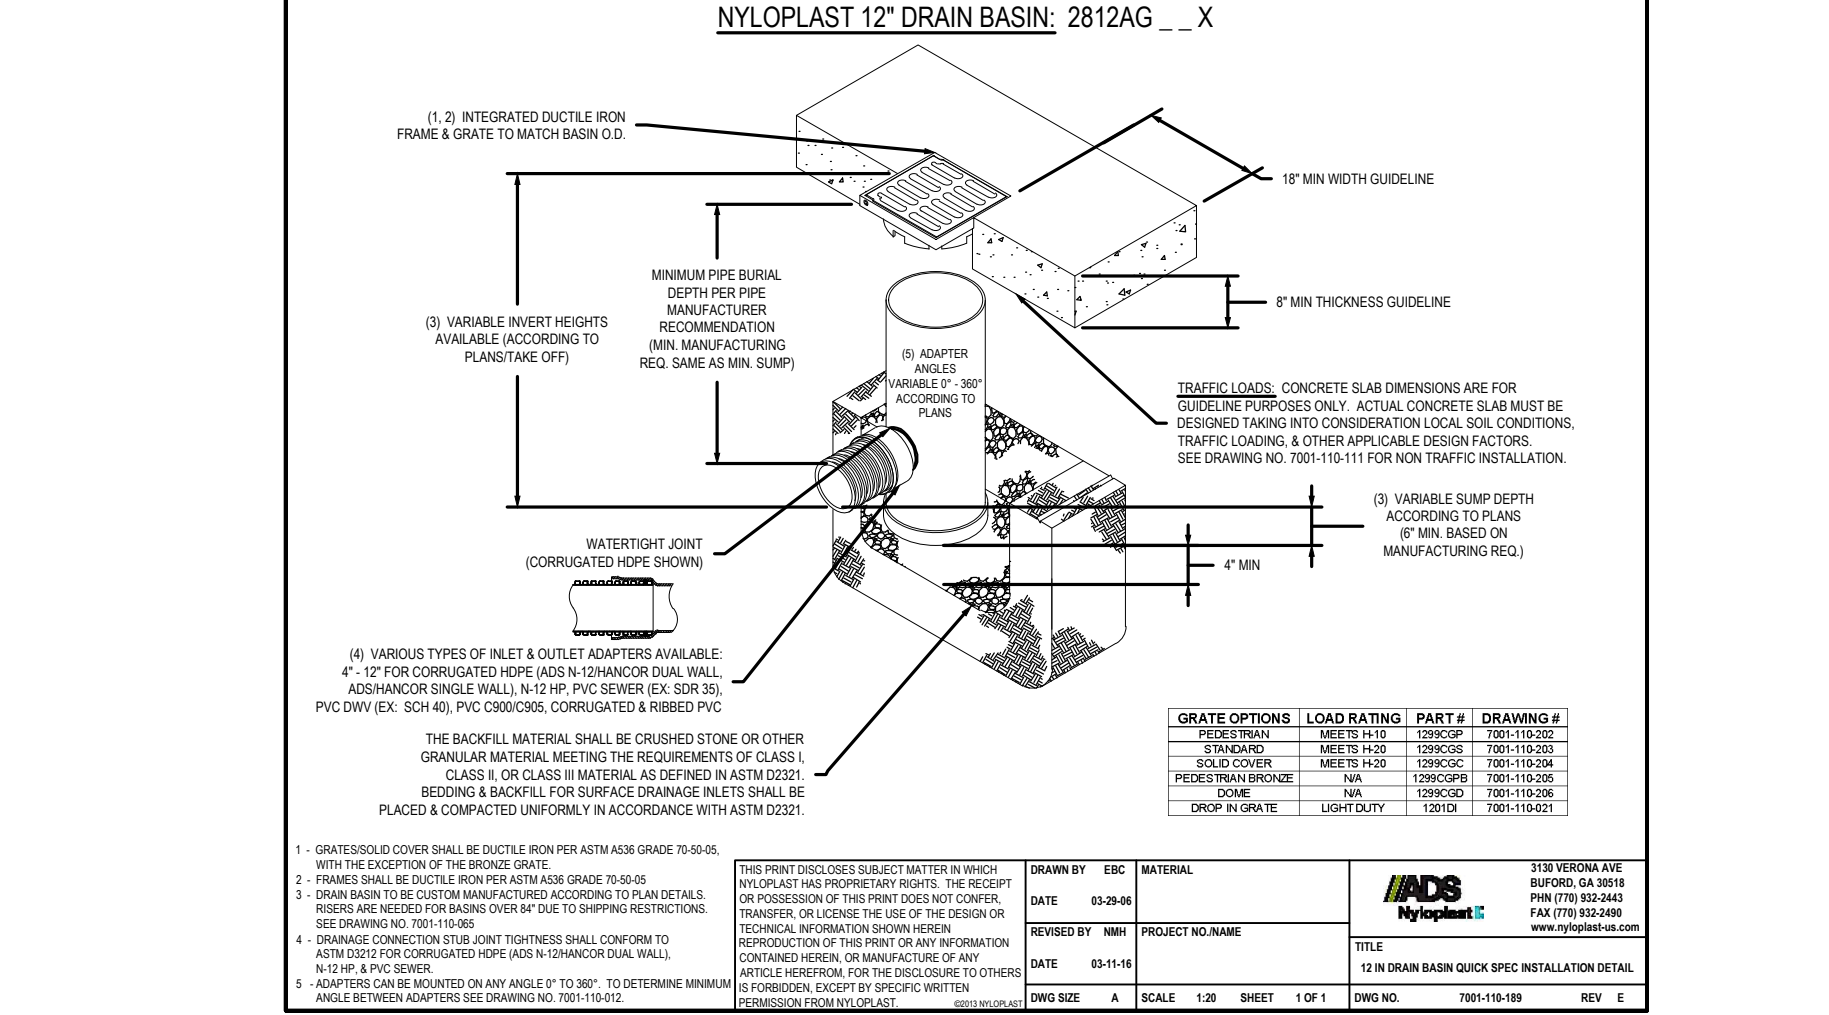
NYLOPLAST 12" DRAIN BASIN: 2812AG _ _ X

(1, 2) INTEGRATED DUCTILE IRON FRAME & GRATE TO MATCH BASIN O.D.

18" MIN WIDTH GUIDELINE

MINIMUM PIPE BURIAL DEPTH PER PIPE MANUFACTURER RECOMMENDATION (MIN. MANUFACTURING REQ. SAME AS MIN. SUMP)

(3) VARIABLE INVERT HEIGHTS AVAILABLE (ACCORDING TO PLANS/TAKE OFF)

8" MIN THICKNESS GUIDELINE

(5) ADAPTER ANGLES VARIABLE 0° - 360° ACCORDING TO PLANS

TRAFFIC LOADS: CONCRETE SLAB DIMENSIONS ARE FOR GUIDELINE PURPOSES ONLY. ACTUAL CONCRETE SLAB MUST BE DESIGNED TAKING INTO CONSIDERATION LOCAL SOIL CONDITIONS, TRAFFIC LOADING, & OTHER APPLICABLE DESIGN FACTORS. SEE DRAWING NO. 7001-110-111 FOR NON TRAFFIC INSTALLATION.

(3) VARIABLE SUMP DEPTH ACCORDING TO PLANS (6" MIN. BASED ON MANUFACTURING REQ.)

WATERTIGHT JOINT (CORRUGATED HDPE SHOWN)

4" MIN

(4) VARIOUS TYPES OF INLET & OUTLET ADAPTERS AVAILABLE: 4" - 12" FOR CORRUGATED HDPE (ADS N-12/HANCOR DUAL WALL, ADS/HANCOR SINGLE WALL), N-12 HP, PVC SEWER (EX: SDR 35), PVC DWV (EX: SCH 40), PVC C900/C905, CORRUGATED & RIBBED PVC

THE BACKFILL MATERIAL SHALL BE CRUSHED STONE OR OTHER GRANULAR MATERIAL MEETING THE REQUIREMENTS OF CLASS I, CLASS II, OR CLASS III MATERIAL AS DEFINED IN ASTM D2321. BEDDING & BACKFILL FOR SURFACE DRAINAGE INLETS SHALL BE PLACED & COMPACTED UNIFORMLY IN ACCORDANCE WITH ASTM D2321.

| GRATE OPTIONS | LOAD RATING | PART # | DRAWING # |
|---|---|---|---|
| PEDESTRIAN | MEETS H-10 | 1299CGP | 7001-110-202 |
| STANDARD | MEETS H-20 | 1299CGS | 7001-110-203 |
| SOLID COVER | MEETS H-20 | 1299CGC | 7001-110-204 |
| PEDESTRIAN BRONZE | N/A | 1299CGPB | 7001-110-205 |
| DOME | N/A | 1299CGD | 7001-110-206 |
| DROP IN GRATE | LIGHT DUTY | 1201DI | 7001-110-021 |

1 - GRATES/SOLID COVER SHALL BE DUCTILE IRON PER ASTM A536 GRADE 70-50-05, WITH THE EXCEPTION OF THE BRONZE GRATE.
2 - FRAMES SHALL BE DUCTILE IRON PER ASTM A536 GRADE 70-50-05
3 - DRAIN BASIN TO BE CUSTOM MANUFACTURED ACCORDING TO PLAN DETAILS. RISERS ARE NEEDED FOR BASINS OVER 84" DUE TO SHIPPING RESTRICTIONS. SEE DRAWING NO. 7001-110-065
4 - DRAINAGE CONNECTION STUB JOINT TIGHTNESS SHALL CONFORM TO ASTM D3212 FOR CORRUGATED HDPE (ADS N-12/HANCOR DUAL WALL), N-12 HP, & PVC SEWER.
5 - ADAPTERS CAN BE MOUNTED ON ANY ANGLE 0° TO 360°. TO DETERMINE MINIMUM ANGLE BETWEEN ADAPTERS SEE DRAWING NO. 7001-110-012.

THIS PRINT DISCLOSES SUBJECT MATTER IN WHICH NYLOPLAST HAS PROPRIETARY RIGHTS. THE RECEIPT OR POSSESSION OF THIS PRINT DOES NOT CONFER, TRANSFER, OR LICENSE THE USE OF THE DESIGN OR TECHNICAL INFORMATION SHOWN HEREIN REPRODUCTION OF THIS PRINT OR ANY INFORMATION CONTAINED HEREIN, OR MANUFACTURE OF ANY ARTICLE HEREFROM, FOR THE DISCLOSURE TO OTHERS IS FORBIDDEN, EXCEPT BY SPECIFIC WRITTEN PERMISSION FROM NYLOPLAST. ©2013 NYLOPLAST

DRAWN BY EBC
DATE 03-29-06
REVISED BY NMH
DATE 03-11-16
MATERIAL
PROJECT NO./NAME
ADS Nyloplast
3130 VERONA AVE
BUFORD, GA 30518
PHN (770) 932-2443
FAX (770) 932-2490
www.nyloplast-us.com
TITLE
12 IN DRAIN BASIN QUICK SPEC INSTALLATION DETAIL
DWG SIZE A SCALE 1:20 SHEET 1 OF 1 DWG NO. 7001-110-189 REV E